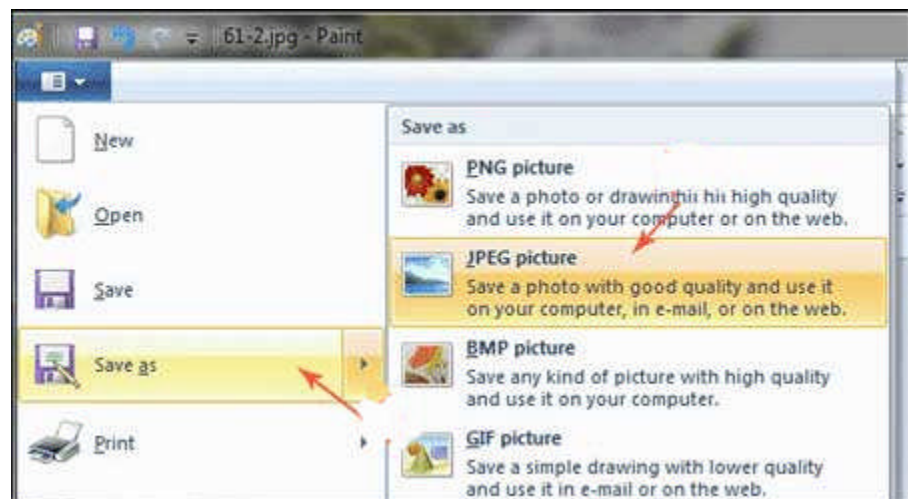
61-2.jpg - Paint

New

Open

Save

Save as

Print

Save as

PNG picture
Save a photo or drawing with high quality and use it on your computer or on the web.

JPEG picture
Save a photo with good quality and use it on your computer, in e-mail, or on the web.

BMP picture
Save any kind of picture with high quality and use it on your computer.

GIF picture
Save a simple drawing with lower quality and use it in e-mail or on the web.